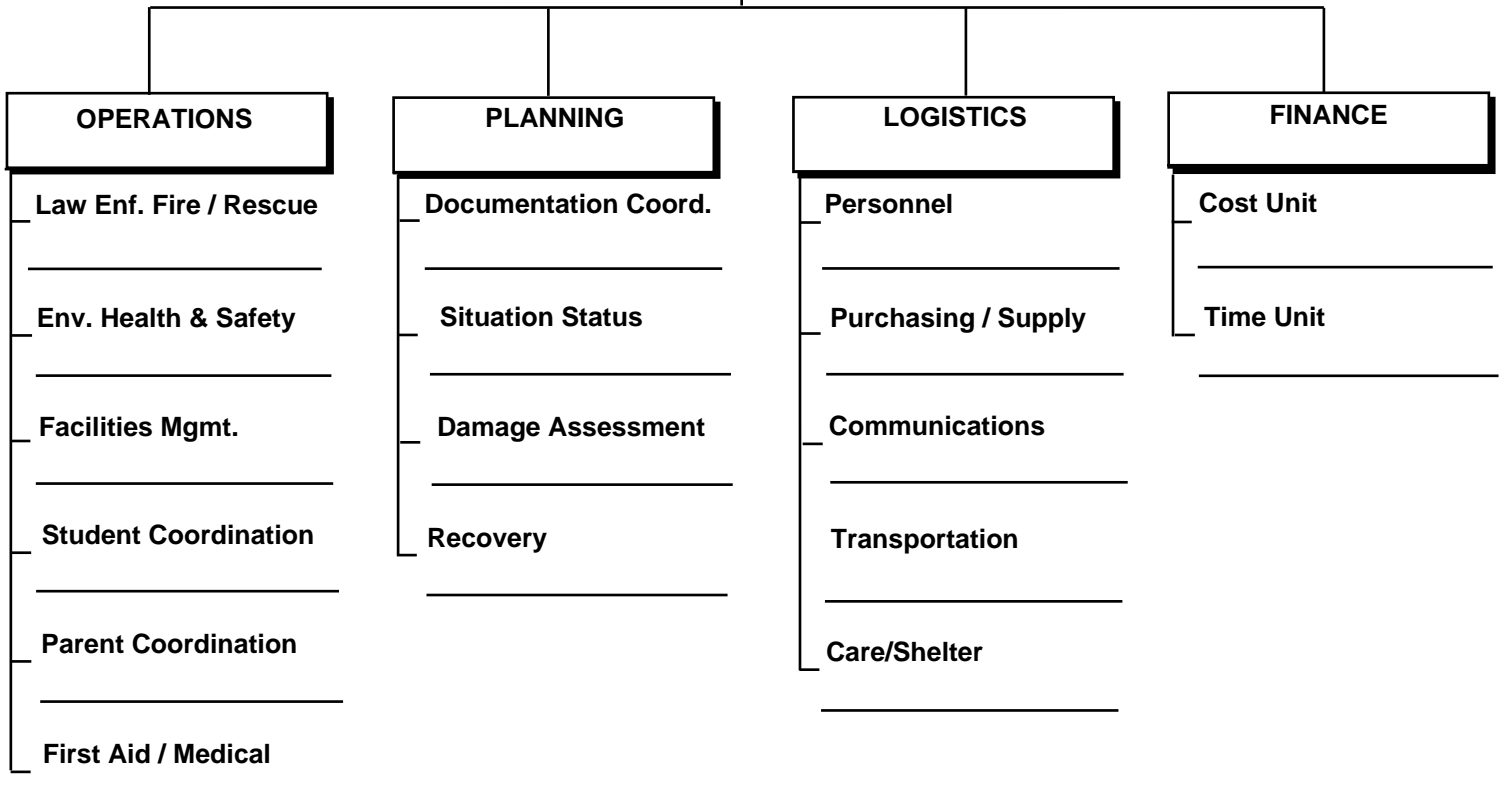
OPERATIONS

Law Enf. Fire / Rescue

Env. Health & Safety

Facilities Mgmt.

Student Coordination

Parent Coordination

First Aid / Medical

PLANNING

Documentation Coord.

Situation Status

Damage Assessment

Recovery

LOGISTICS

Personnel

Purchasing / Supply

Communications

Transportation

Care/Shelter

FINANCE

Cost Unit

Time Unit